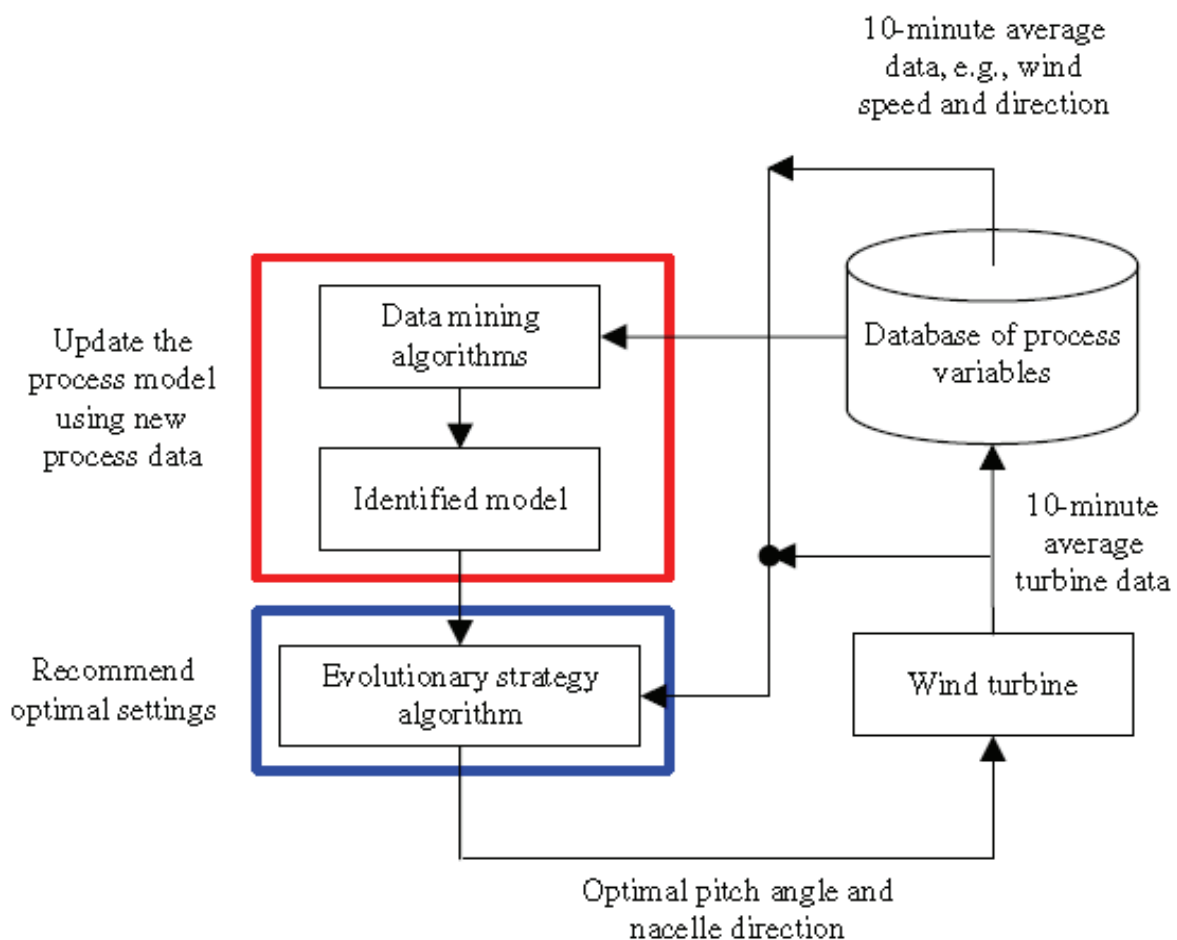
10-minute average data, e.g., wind speed and direction

Update the process model using new process data

Data mining algorithms

Identified model

Database of process variables

10-minute average turbine data

Recommend optimal settings

Evolutionary strategy algorithm

Wind turbine

Optimal pitch angle and nacelle direction